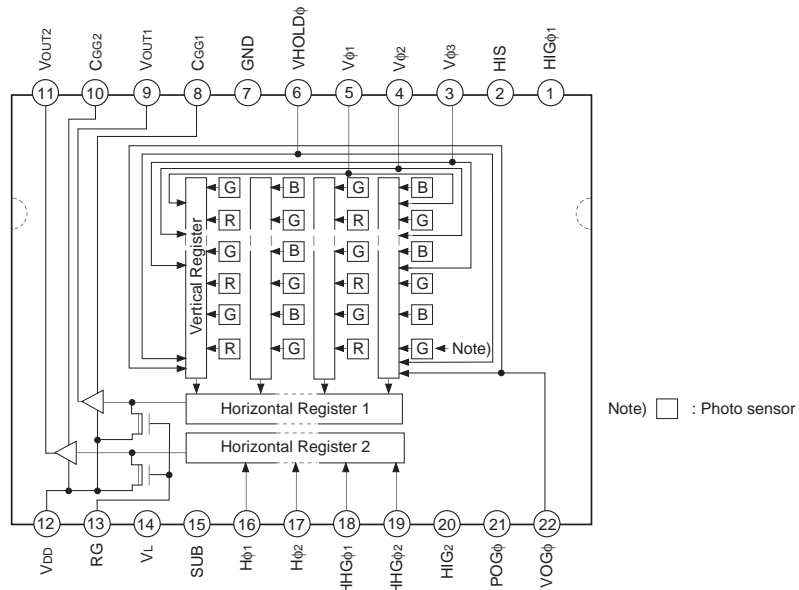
VOUT2 CGG2 VOUT1 CGG1 GND VHOLDφ Vφ1 Vφ2 Vφ3 HIS HIGφ1

11 10 9 8 7 6 5 4 3 2 1

Vertical Register

G B G B
R G R G
G B G B
R G R G
G B G B
R G R G ← Note)

Horizontal Register 1

Horizontal Register 2

Note) ☐ : Photo sensor

12 13 14 15 16 17 18 19 20 21 22

VDD RG VL SUB Hφ1 Hφ2 HHGφ1 HHGφ2 HIG2 POGφ VOGφ